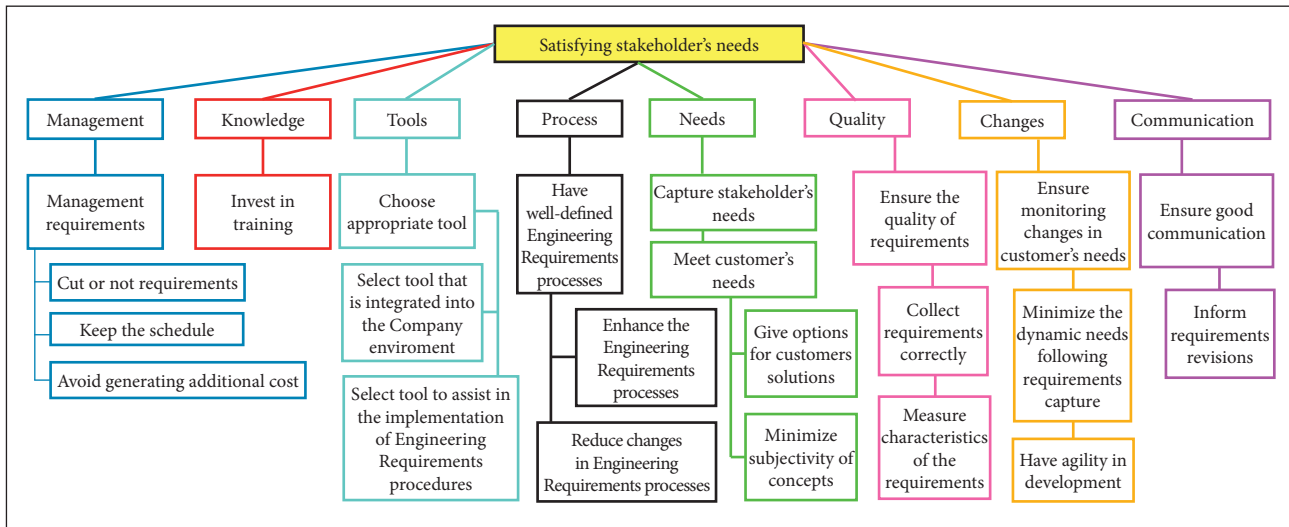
Satisfying stakeholder's needs

Management

Management requirements

Cut or not requirements

Keep the schedule

Avoid generating additional cost

Knowledge

Invest in training

Tools

Choose appropriate tool

Select tool that is integrated into the Company enviroment

Select tool to assist in the implementation of Engineering Requirements procedures

Process

Have well-defined Engineering Requirements processes

Enhance the Engineering Requirements processes

Reduce changes in Engineering Requirements processes

Needs

Capture stakeholder's needs

Meet customer's needs

Give options for customers solutions

Minimize subjectivity of concepts

Quality

Ensure the quality of requirements

Collect requirements correctly

Measure characteristics of the requirements

Changes

Ensure monitoring changes in customer's needs

Minimize the dynamic needs following requirements capture

Have agility in development

Communication

Ensure good communication

Inform requirements revisions